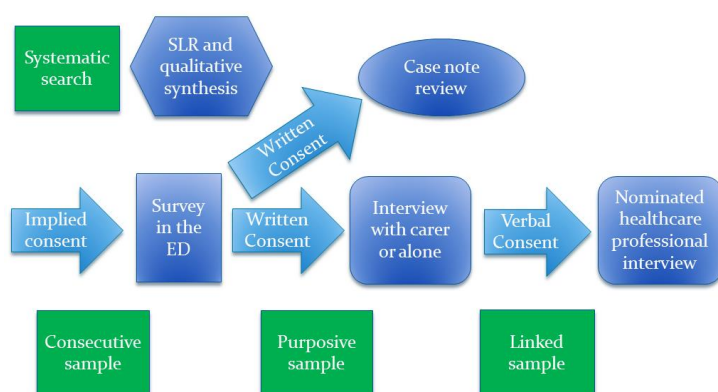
Systematic search

SLR and qualitative synthesis

Case note review

Written Consent

Implied consent

Survey in the ED

Written Consent

Interview with carer or alone

Verbal Consent

Nominated healthcare professional interview

Consecutive sample

Purposive sample

Linked sample